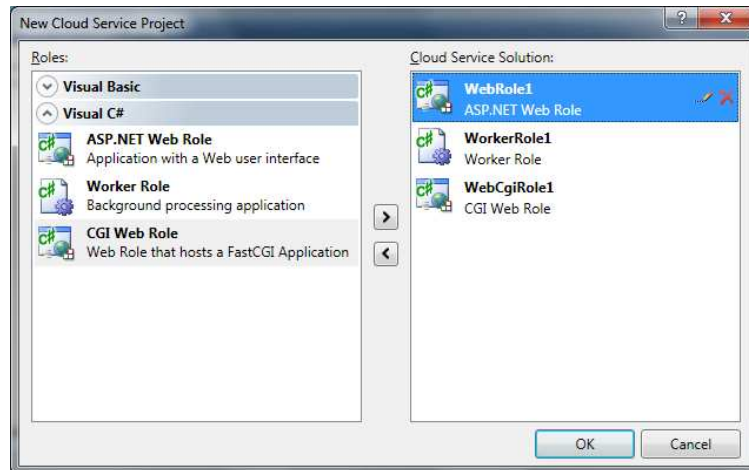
New Cloud Service Project

Roles:

Visual Basic

Visual C#

ASP.NET Web Role
Application with a Web user interface

Worker Role
Background processing application

CGI Web Role
Web Role that hosts a FastCGI Application

>

<

Cloud Service Solution:

WebRole1
ASP.NET Web Role

WorkerRole1
Worker Role

WebCgiRole1
CGI Web Role

OK

Cancel